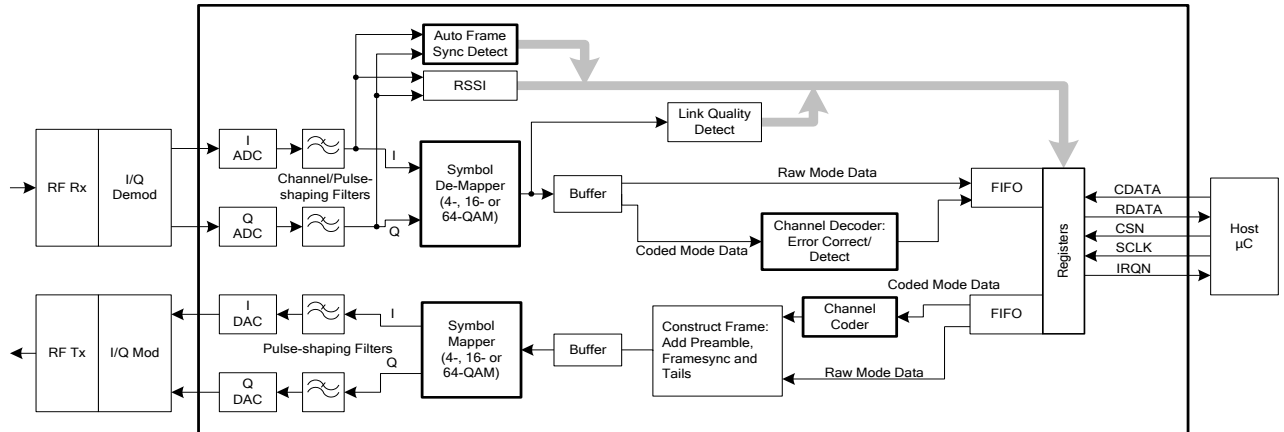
Auto Frame Sync Detect

RSSI

Link Quality Detect

RF Rx

I/Q Demod

I ADC

Q ADC

Channel/Pulse-shaping Filters

I

Q

Symbol De-Mapper (4-, 16- or 64-QAM)

Buffer

Raw Mode Data

FIFO

Channel Decoder: Error Correct/ Detect

Coded Mode Data

Registers

CDATA

RDATA

CSN

SCLK

IRQN

Host µC

Coded Mode Data

Channel Coder

FIFO

RF Tx

I/Q Mod

I DAC

Q DAC

Pulse-shaping Filters

I

Q

Symbol Mapper (4-, 16- or 64-QAM)

Buffer

Construct Frame: Add Preamble, Framesync and Tails

Raw Mode Data